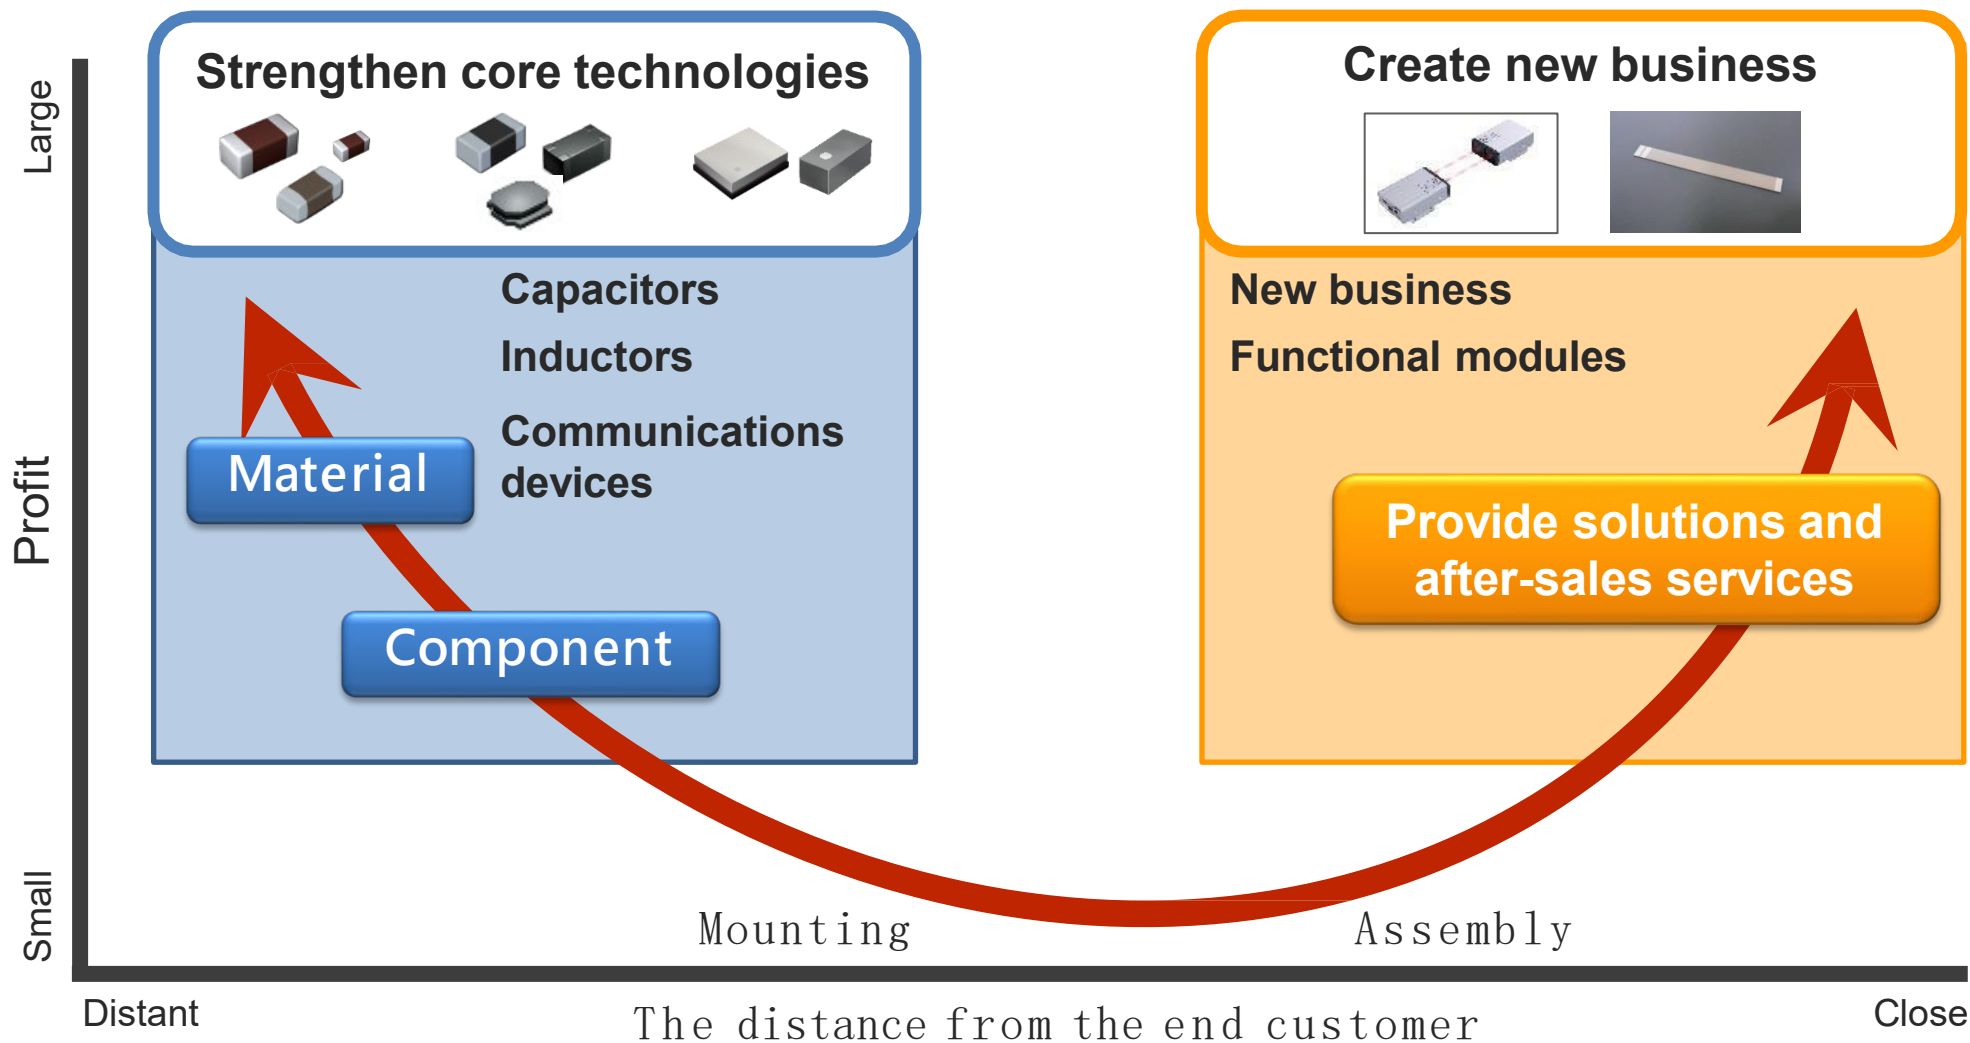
Large

Profit

Small

Strengthen core technologies

Capacitors

Inductors

Communications devices

Material

Component

Create new business

New business

Functional modules

Provide solutions and after-sales services

Mounting

Assembly

Distant

The distance from the end customer

Close